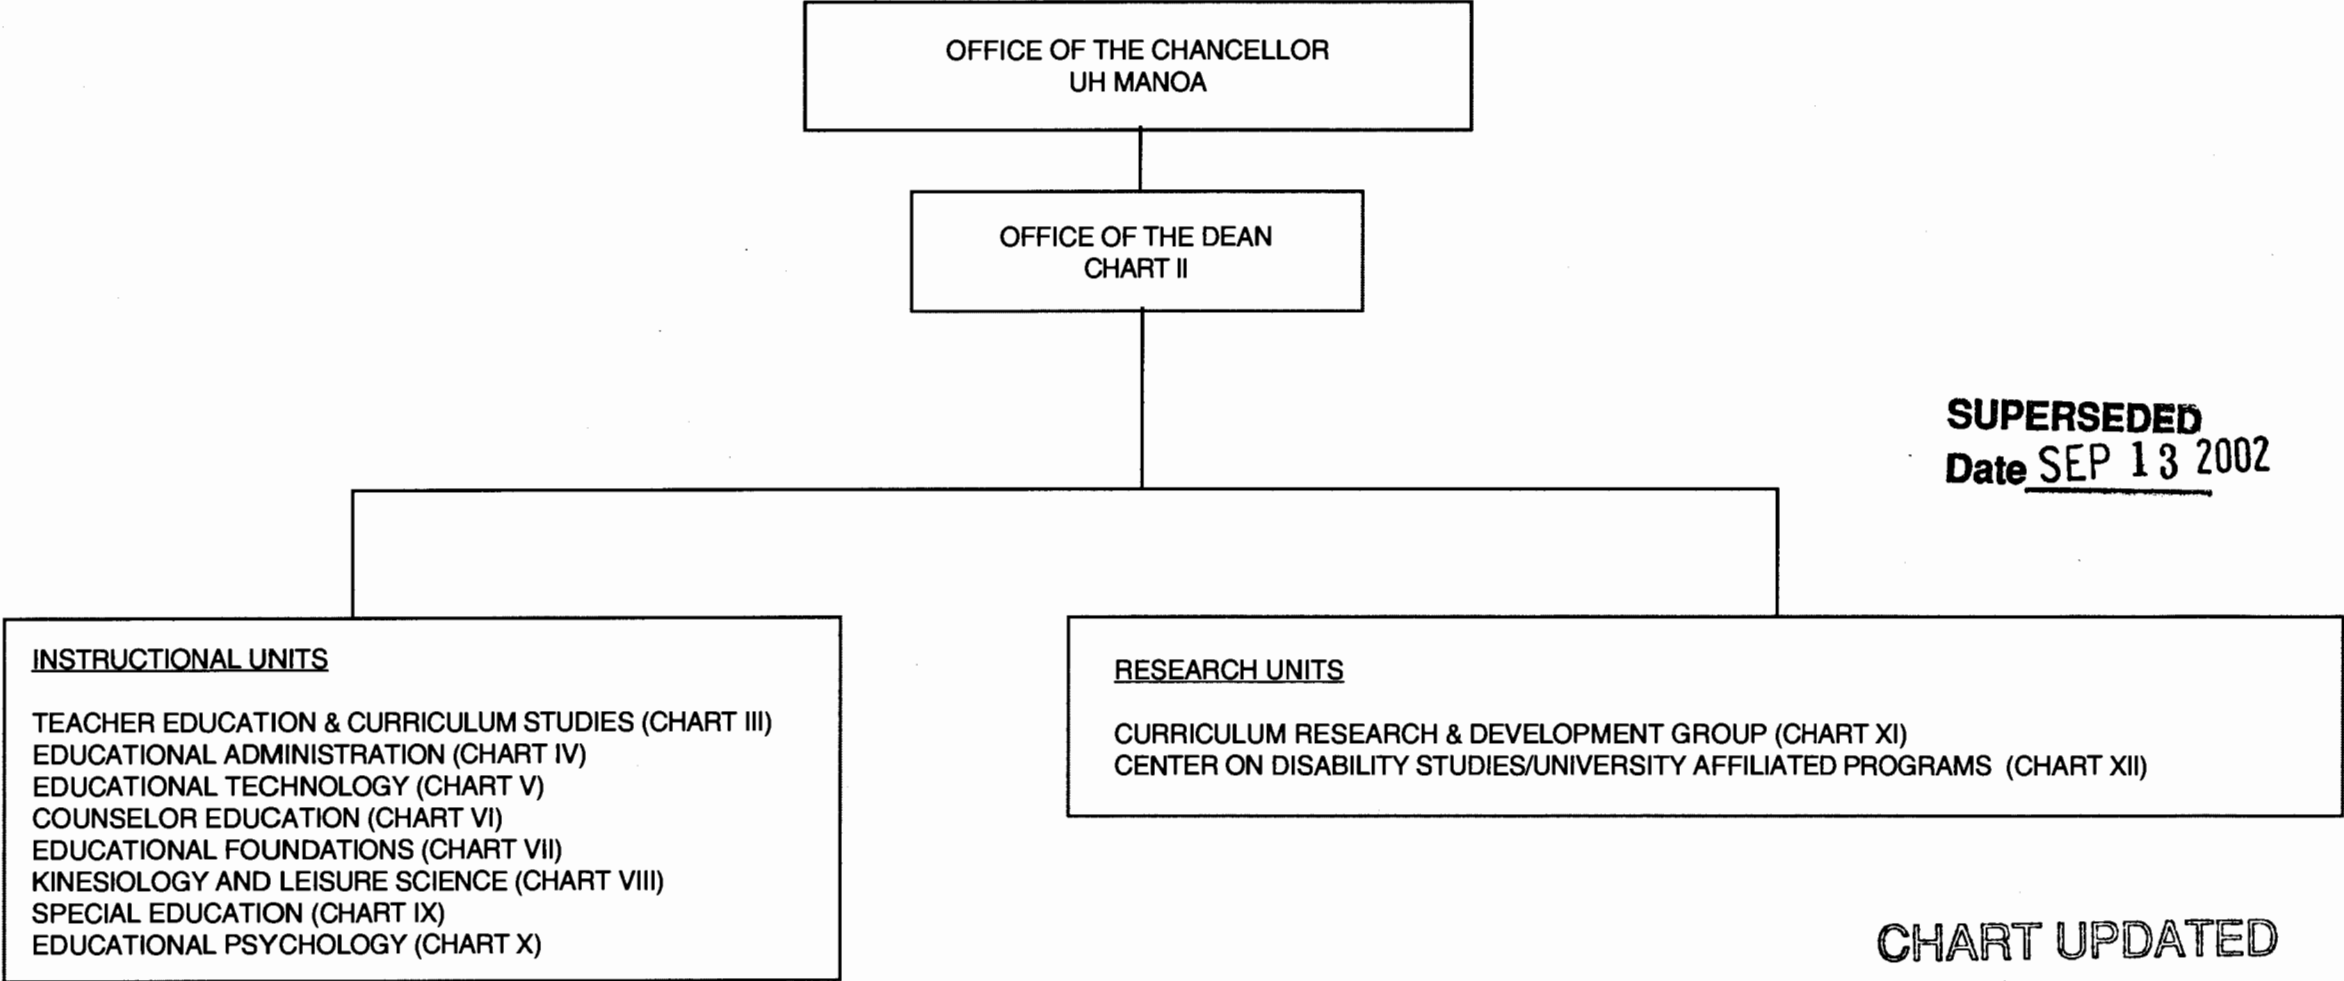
OFFICE OF THE CHANCELLOR
UH MANOA

OFFICE OF THE DEAN
CHART II

SUPERSEDED
Date SEP 13 2002

INSTRUCTIONAL UNITS

TEACHER EDUCATION & CURRICULUM STUDIES (CHART III)
EDUCATIONAL ADMINISTRATION (CHART IV)
EDUCATIONAL TECHNOLOGY (CHART V)
COUNSELOR EDUCATION (CHART VI)
EDUCATIONAL FOUNDATIONS (CHART VII)
KINESIOLOGY AND LEISURE SCIENCE (CHART VIII)
SPECIAL EDUCATION (CHART IX)
EDUCATIONAL PSYCHOLOGY (CHART X)

RESEARCH UNITS

CURRICULUM RESEARCH & DEVELOPMENT GROUP (CHART XI)
CENTER ON DISABILITY STUDIES/UNIVERSITY AFFILIATED PROGRAMS (CHART XII)

CHART UPDATED